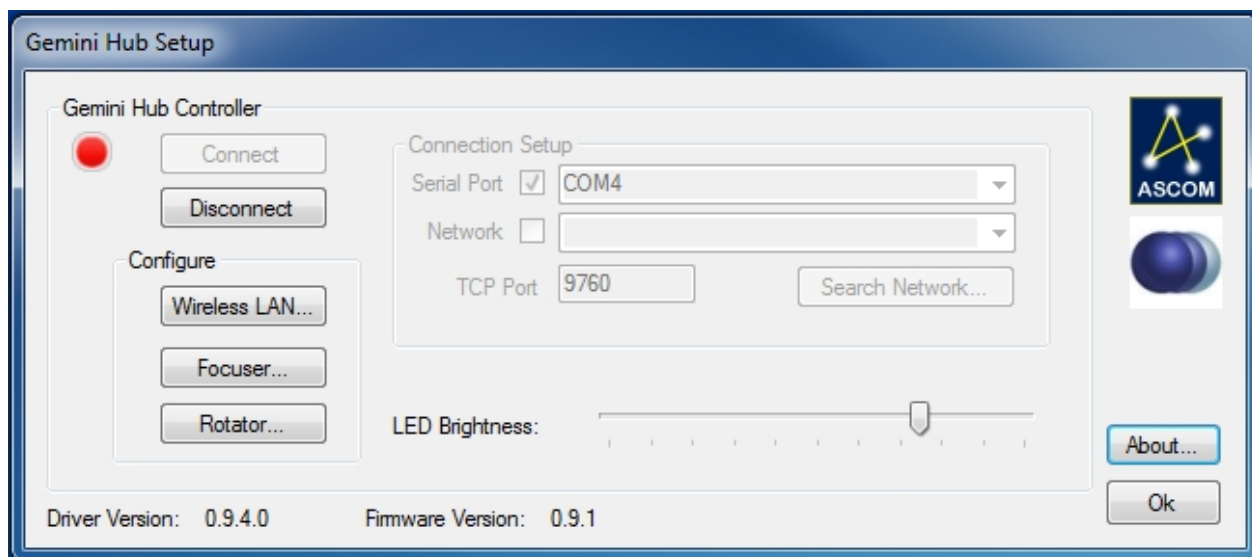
Gemini Hub Setup

Gemini Hub Controller

Connect

Disconnect

Configure

Wireless LAN...

Focuser...

Rotator...

Connection Setup

Serial Port

COM4

Network

TCP Port

9760

Search Network...

LED Brightness:

ASCOM

About...

Ok

Driver Version: 0.9.4.0

Firmware Version: 0.9.1